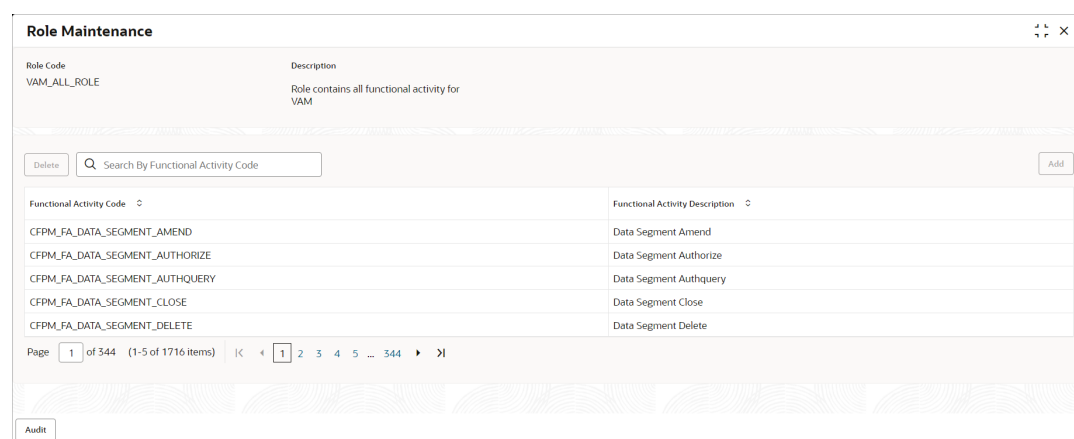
Role Maintenance

Role Code
VAM_ALL_ROLE

Description
Role contains all functional activity for VAM

Delete

Search By Functional Activity Code

Add

| Functional Activity Code | Functional Activity Description |
|---|---|
| CFPM_FA_DATA_SEGMENT_AMEND | Data Segment Amend |
| CFPM_FA_DATA_SEGMENT_AUTHORIZE | Data Segment Authorize |
| CFPM_FA_DATA_SEGMENT_AUTHQUERY | Data Segment Authquery |
| CFPM_FA_DATA_SEGMENT_CLOSE | Data Segment Close |
| CFPM_FA_DATA_SEGMENT_DELETE | Data Segment Delete |

Page 1 of 344 (1-5 of 1716 items) 1 2 3 4 5 ... 344

Audit